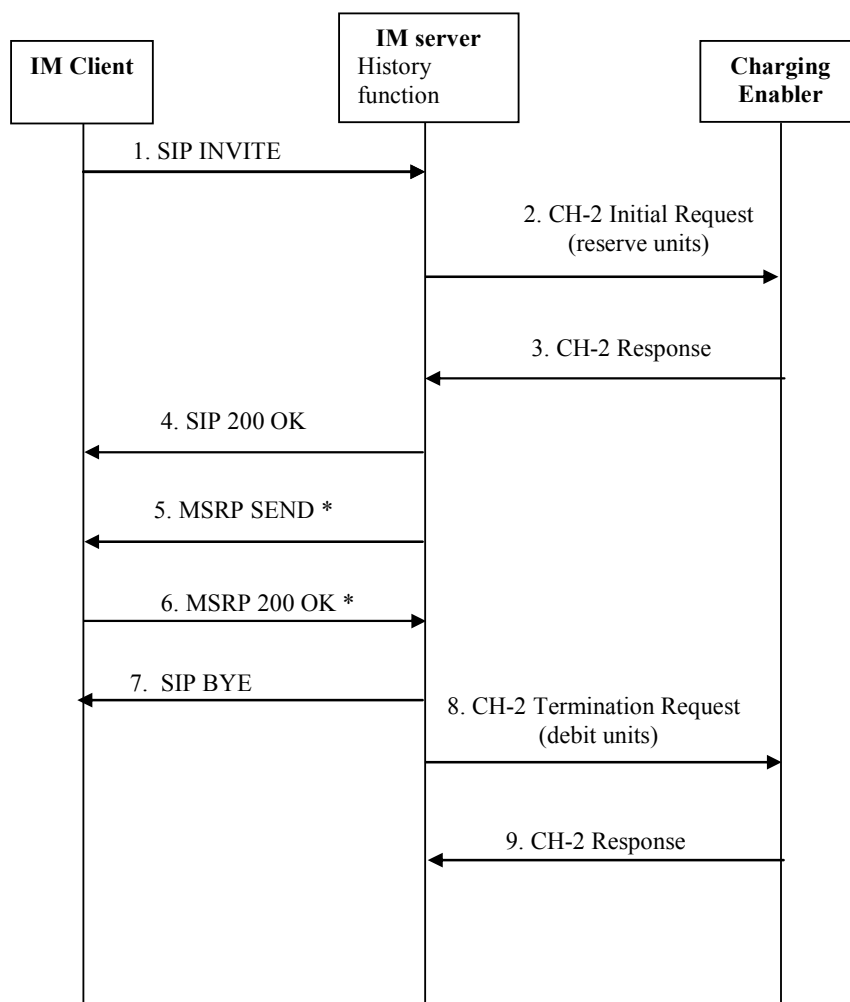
IM Client

IM server
History function

Charging Enabler

1. SIP INVITE

2. CH-2 Initial Request (reserve units)

3. CH-2 Response

4. SIP 200 OK

5. MSRP SEND *

6. MSRP 200 OK *

7. SIP BYE

8. CH-2 Termination Request (debit units)

9. CH-2 Response